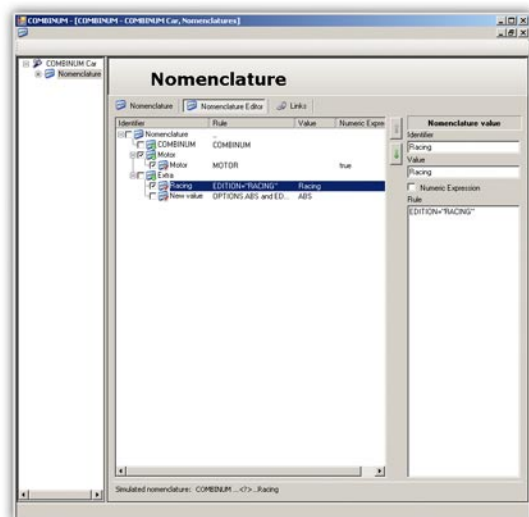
COMBINUM - [COMBINUM - COMBINUM Car, Nomenclatures]

COMBINUM Car
Nomenclature

Nomenclature

Nomenclature | Nomenclature Editor | Links

| Identifier | Rule | Value | Numeric Expre |
|---|---|---|---|
| Nomenclature | .. | | |
| COMBINUM | COMBINUM | | |
| Motor | | | |
| Motor | MOTOR | | true |
| Extra | | | |
| Racing | EDITION="RACING" | Racing | |
| New value | OPTIONS.ABS and ED... | ABS | |

Nomenclature value
Identifier
Racing
Value
Racing
Numeric Expression
Rule
EDITION="RACING"

Simulated nomenclature: COMBINUM ...<?>...Racing